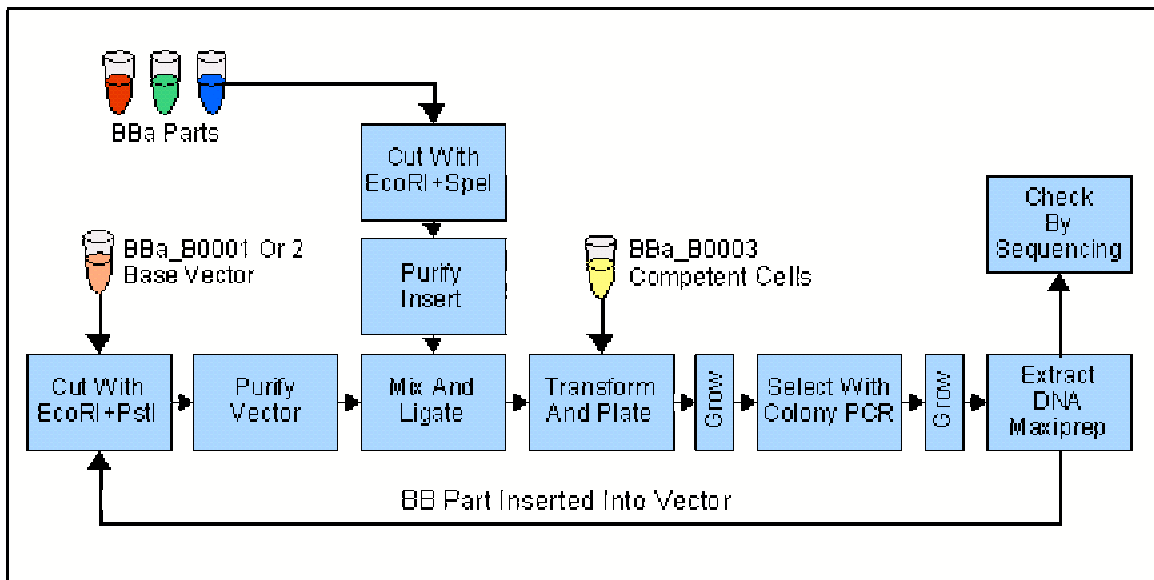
BBa Parts

Cut With EcoRI+SpeI

Purify Insert

Check By Sequencing

BBa_B0001 Or 2 Base Vector

BBa_B0003 Competent Cells

Cut With EcoRI+PstI

Purify Vector

Mix And Ligate

Transform And Plate

Grow

Select With Colony PCR

Grow

Extract DNA Maxiprep

BB Part Inserted Into Vector